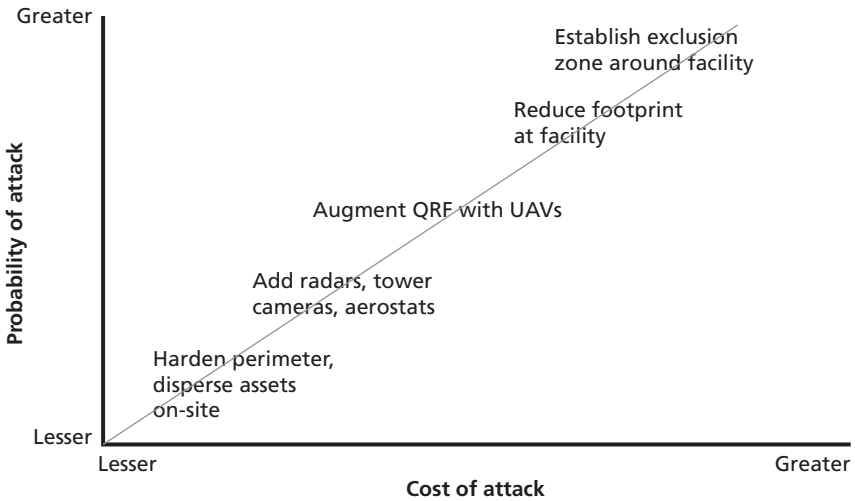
Greater

Probability of attack

Establish exclusion zone around facility

Reduce footprint at facility

Augment QRF with UAVs

Add radars, tower cameras, aerostats

Harden perimeter, disperse assets on-site

Lesser

Lesser

Greater

Cost of attack